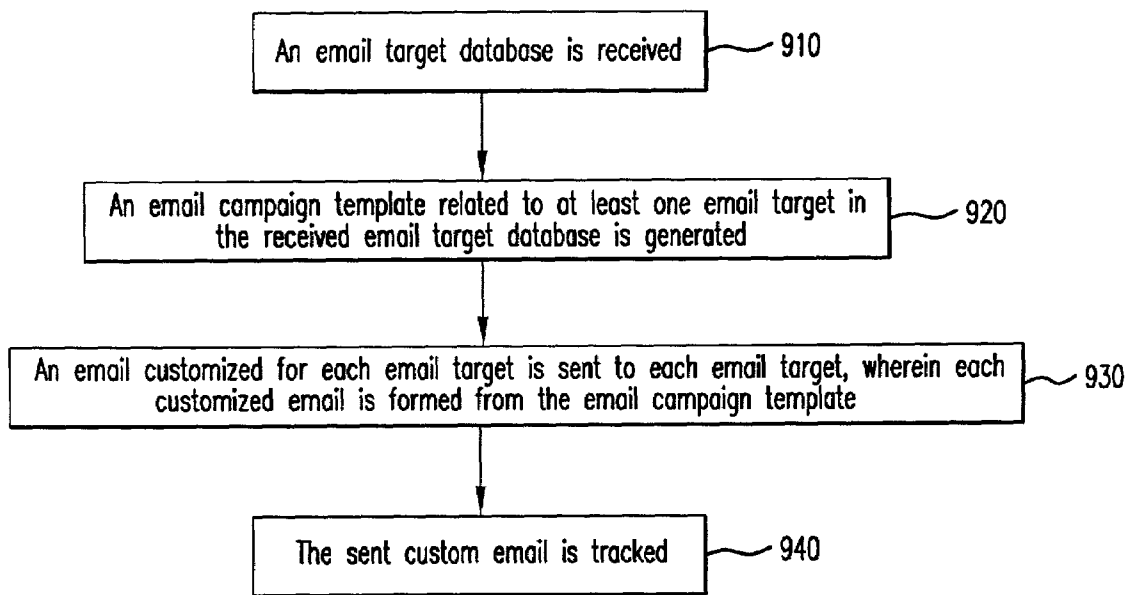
An email target database is received

910

An email campaign template related to at least one email target in the received email target database is generated

920

An email customized for each email target is sent to each email target, wherein each customized email is formed from the email campaign template

930

The sent custom email is tracked

940